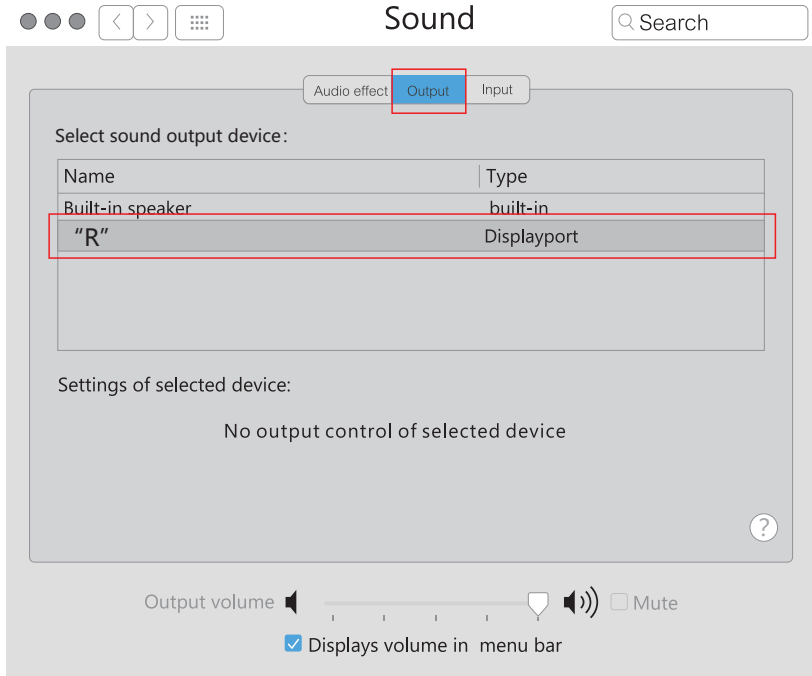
Sound

Search

Audio effect Output Input

Select sound output device:

| Name | Type |
|---|---|
| Built-in speaker | built-in |
| “R” | Displayport |

Settings of selected device:

No output control of selected device

?

Output volume Mute

Displays volume in menu bar